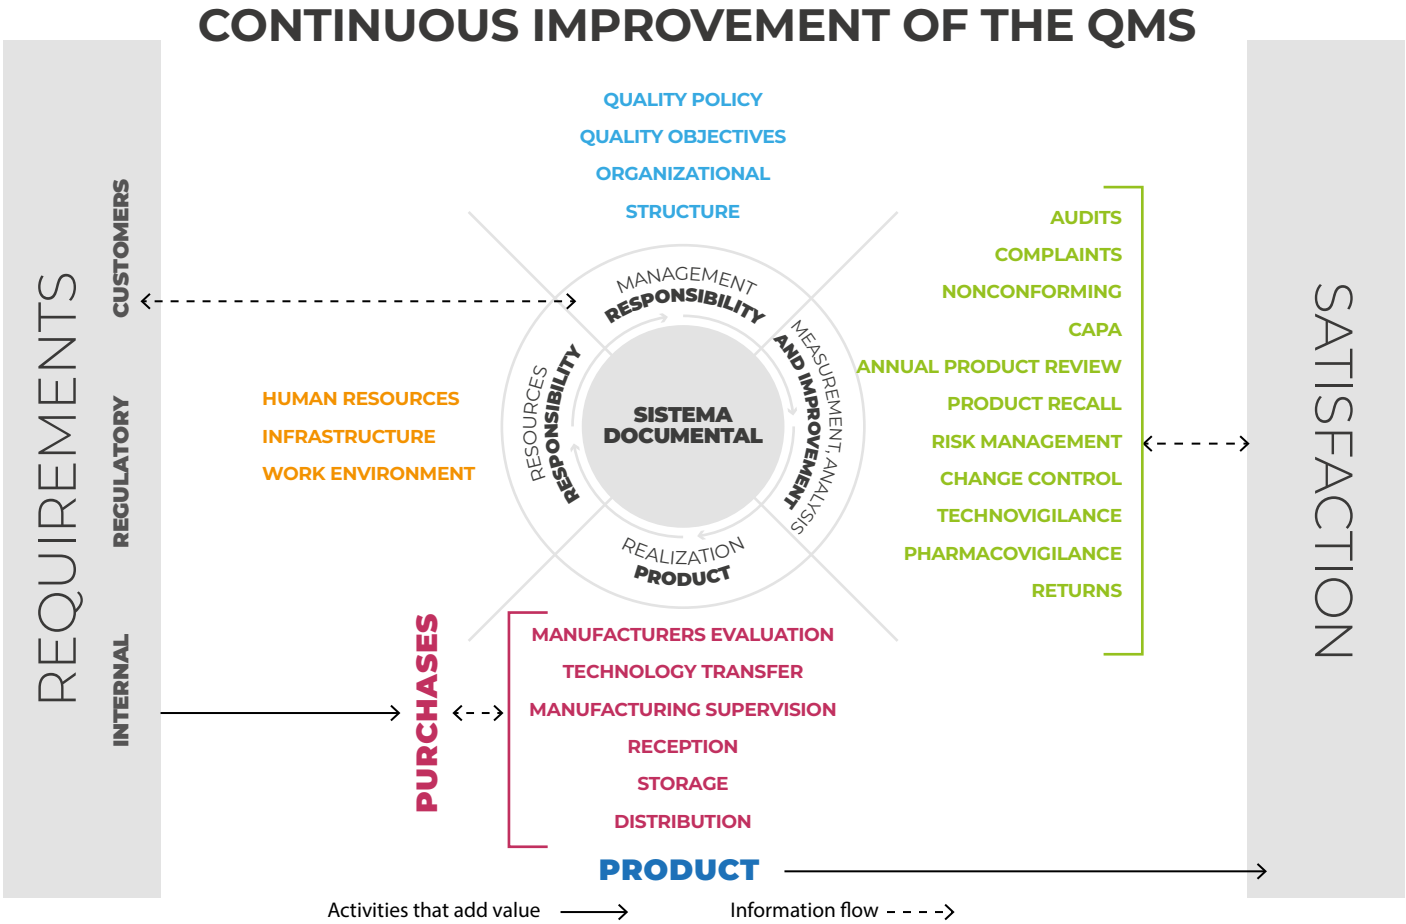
CONTINUOUS IMPROVEMENT OF THE QMS

REQUIREMENTS

CUSTOMERS

REGULATORY

INTERNAL

QUALITY POLICY

QUALITY OBJECTIVES

ORGANIZATIONAL

STRUCTURE

MANAGEMENT RESPONSIBILITY

RESOURCES RESPONSIBILITY

SISTEMA DOCUMENTAL

MEASUREMENT, ANALYSIS AND IMPROVEMENT

REALIZATION PRODUCT

HUMAN RESOURCES

INFRASTRUCTURE

WORK ENVIRONMENT

AUDITS

COMPLAINTS

NONCONFORMING

CAPA

ANNUAL PRODUCT REVIEW

PRODUCT RECALL

RISK MANAGEMENT

CHANGE CONTROL

TECHNOVIGILANCE

PHARMACOVIGILANCE

RETURNS

SATISFACTION

PURCHASES

MANUFACTURERS EVALUATION

TECHNOLOGY TRANSFER

MANUFACTURING SUPERVISION

RECEPTION

STORAGE

DISTRIBUTION

PRODUCT

Activities that add value

Information flow